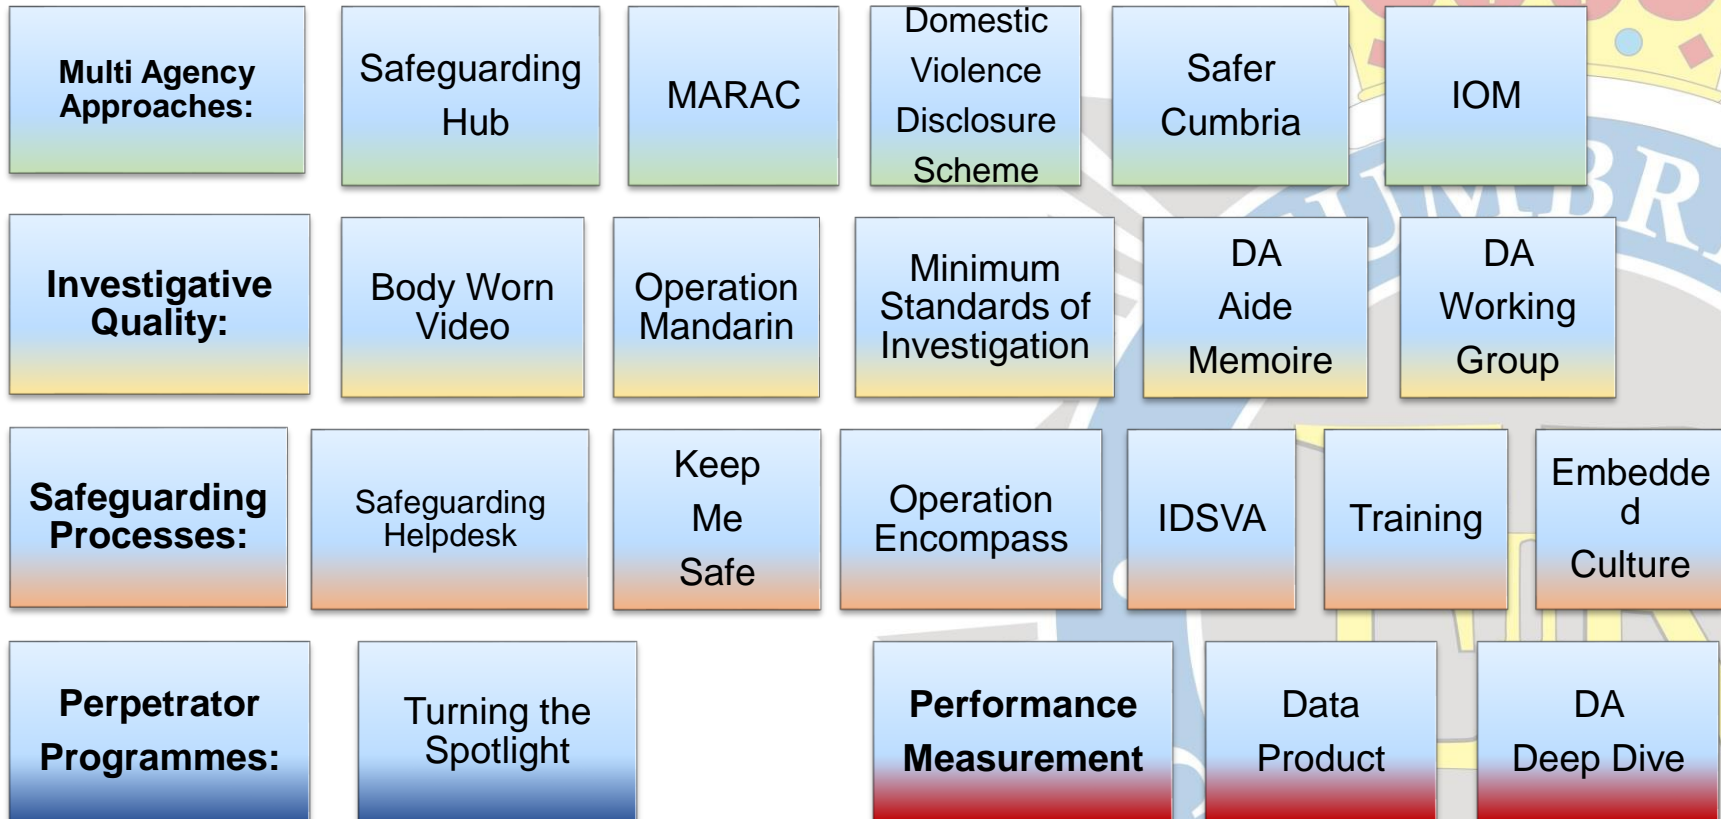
Multi Agency Approaches:

Safeguarding Hub

MARAC

Domestic Violence Disclosure Scheme

Safer Cumbria

IOM

Investigative Quality:

Body Worn Video

Operation Mandarin

Minimum Standards of Investigation

DA Aide Memoire

DA Working Group

Safeguarding Processes:

Safeguarding Helpdesk

Keep Me Safe

Operation Encompass

IDSVA

Training

Embedded Culture

Perpetrator Programmes:

Turning the Spotlight

Performance Measurement

Data Product

DA Deep Dive